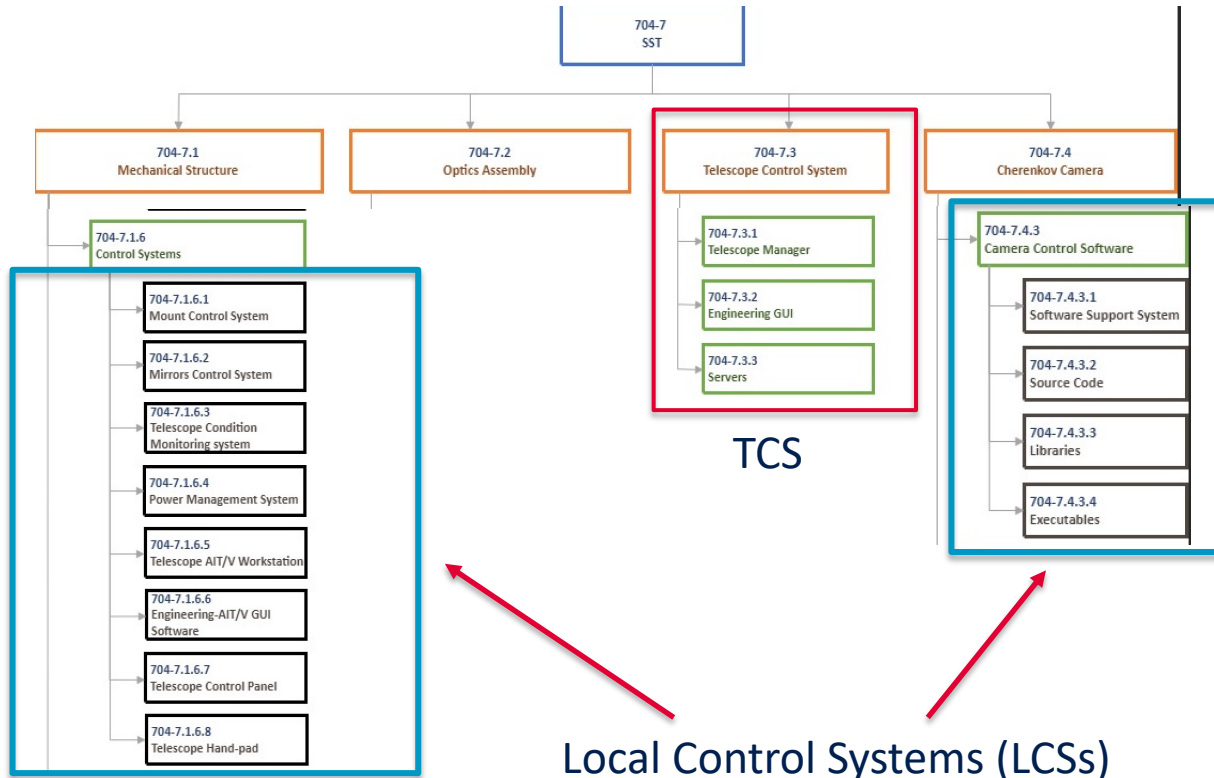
704-7
SST

704-7.1
Mechanical Structure

704-7.2
Optics Assembly

704-7.3
Telescope Control System

704-7.4
Cherenkov Camera

704-7.1.6
Control Systems

704-7.1.6.1
Mount Control System

704-7.1.6.2
Mirrors Control System

704-7.1.6.3
Telescope Condition Monitoring system

704-7.1.6.4
Power Management System

704-7.1.6.5
Telescope AIT/V Workstation

704-7.1.6.6
Engineering-AIT/V GUI Software

704-7.1.6.7
Telescope Control Panel

704-7.1.6.8
Telescope Hand-pad

704-7.3.1
Telescope Manager

704-7.3.2
Engineering GUI

704-7.3.3
Servers

TCS

704-7.4.3
Camera Control Software

704-7.4.3.1
Software Support System

704-7.4.3.2
Source Code

704-7.4.3.3
Libraries

704-7.4.3.4
Executables

Local Control Systems (LCSs)